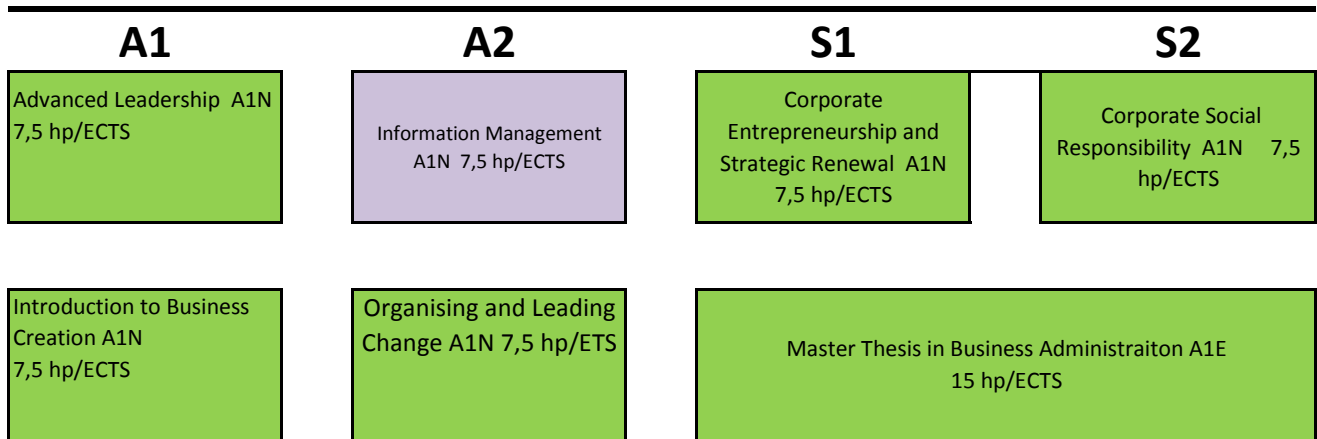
A1

A2

S1

S2

Advanced Leadership A1N 7,5 hp/ECTS

Information Management A1N 7,5 hp/ECTS

Corporate Entrepreneurship and Strategic Renewal A1N 7,5 hp/ECTS

Corporate Social Responsibility A1N 7,5 hp/ECTS

Introduction to Business Creation A1N 7,5 hp/ECTS

Organising and Leading Change A1N 7,5 hp/ETS

Master Thesis in Business Administraiton A1E 15 hp/ECTS